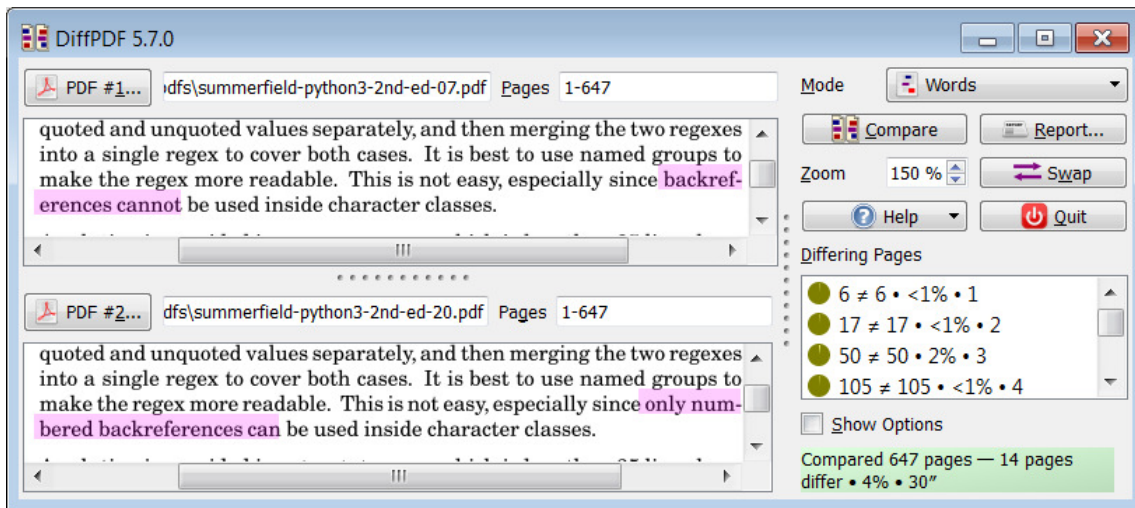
DiffPDF 5.7.0

PDF #1... dfs\summerfield-python3-2nd-ed-07.pdf Pages 1-647

quoted and unquoted values separately, and then merging the two regexes into a single regex to cover both cases. It is best to use named groups to make the regex more readable. This is not easy, especially since backreferences cannot be used inside character classes.

PDF #2... dfs\summerfield-python3-2nd-ed-20.pdf Pages 1-647

quoted and unquoted values separately, and then merging the two regexes into a single regex to cover both cases. It is best to use named groups to make the regex more readable. This is not easy, especially since only numbered backreferences can be used inside character classes.

Mode Words

Compare Report...

Zoom 150 % Swap

Help Quit

Differing Pages

6 ≠ 6 • <1% • 1
17 ≠ 17 • <1% • 2
50 ≠ 50 • 2% • 3
105 ≠ 105 • <1% • 4

Show Options

Compared 647 pages — 14 pages differ • 4% • 30″